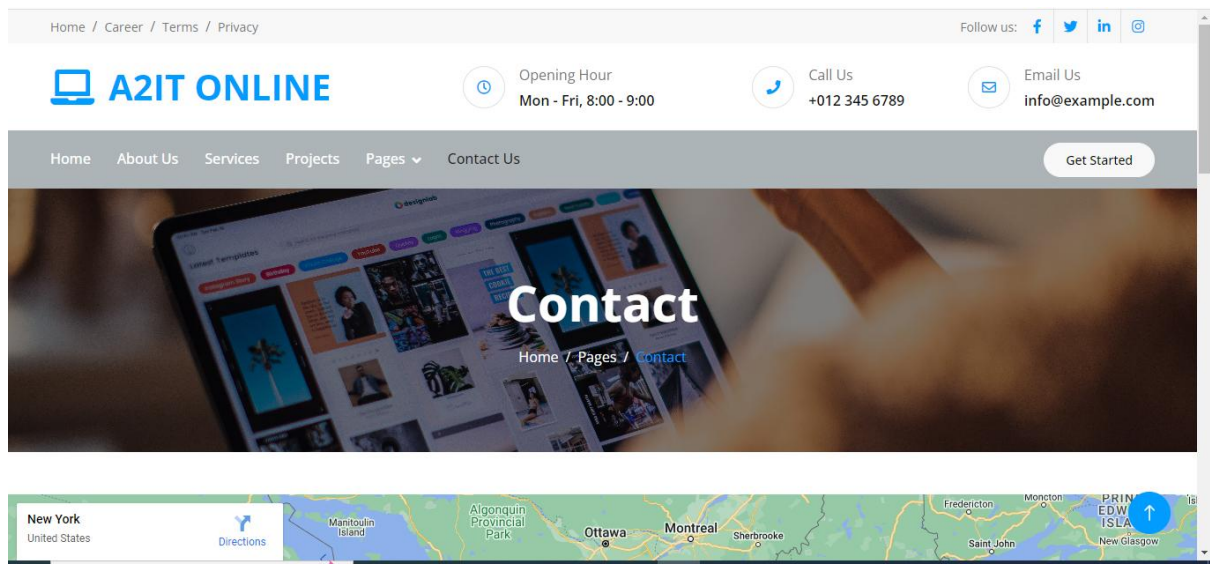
Home / Career / Terms / Privacy

Follow us:

A2IT ONLINE

Opening Hour
Mon - Fri, 8:00 - 9:00

Call Us
+012 345 6789

Email Us
info@example.com

Home About Us Services Projects Pages Contact Us

Get Started

Contact

Home / Pages / Contact

New York
United States

Directions

Manitoulin Island

Algonquin Provincial Park

Ottawa

Montreal

Sherbrooke

Fredericton

Moncton

Saint John

New Glasgow